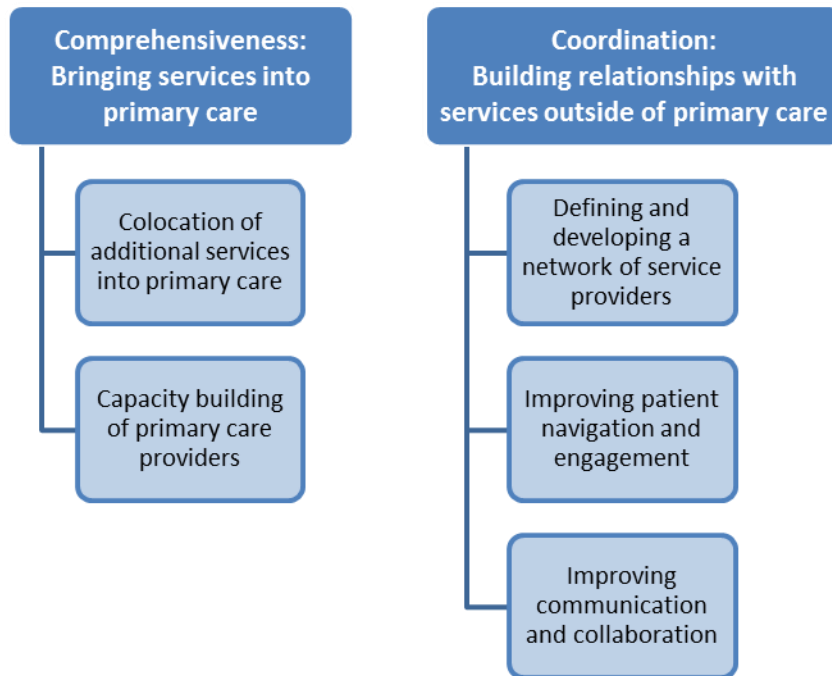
Comprehensiveness: Bringing services into primary care

Colocation of additional services into primary care

Capacity building of primary care providers

Coordination: Building relationships with services outside of primary care

Defining and developing a network of service providers

Improving patient navigation and engagement

Improving communication and collaboration